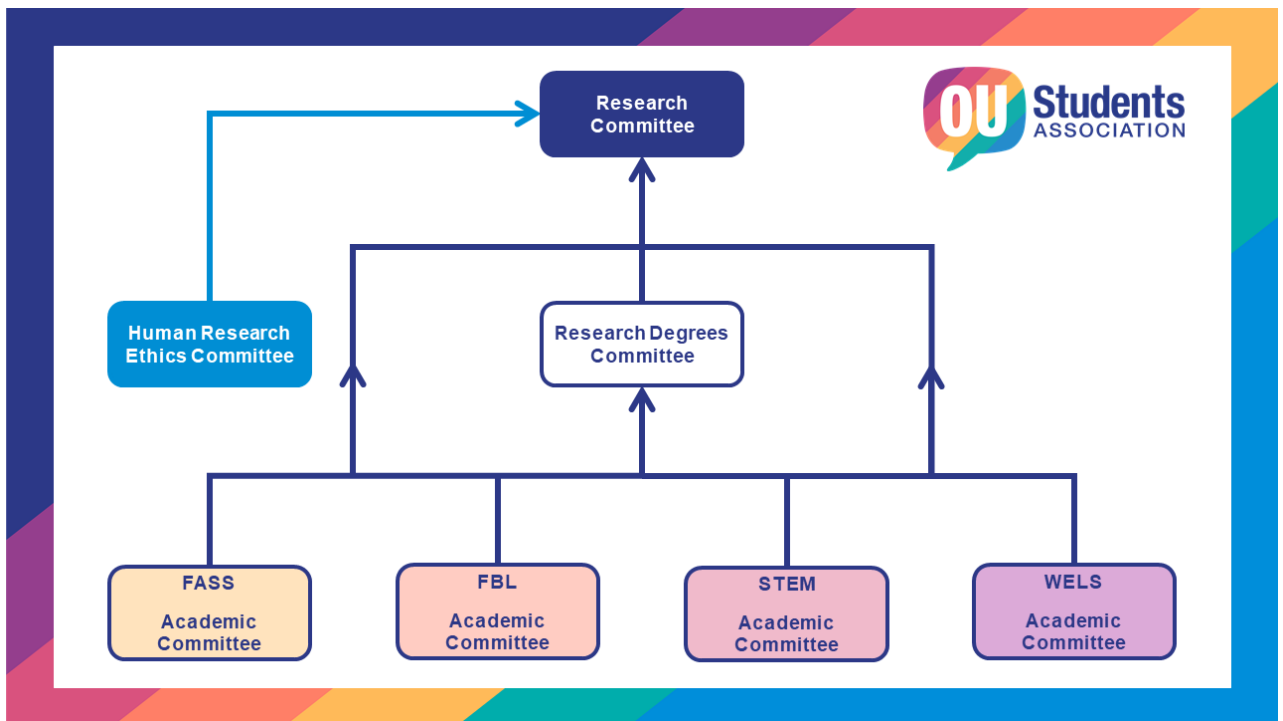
Research Committee

OU Students ASSOCIATION

Human Research Ethics Committee

Research Degrees Committee

FASS

Academic Committee

FBL

Academic Committee

STEM

Academic Committee

WELS

Academic Committee